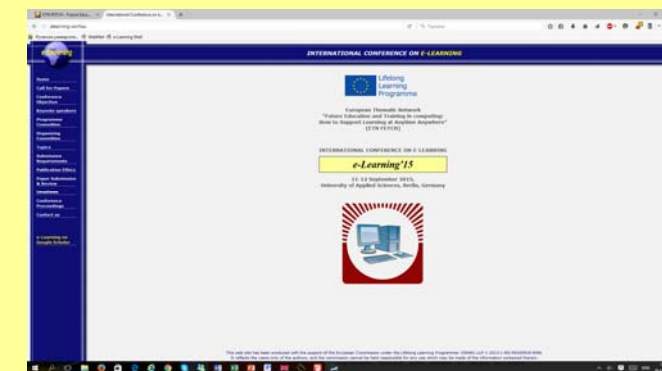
INTERNATIONAL CONFERENCE ON E-LEARNING

Home
Call for Papers
Conference Objectives
Keynote speakers
Programme Committee
Organizing Committee
Topics
Submission Requirements
Publication Ethics
Paper Submission & Review
Important
Conference Proceedings
Contact us

e-Learning on Google Scholar

Lifelong Learning Programme

European Thematic Network
"Future Education and Training in Computing: How to Support Learning at Anytime Anywhere"
(FETCH)

INTERNATIONAL CONFERENCE ON E-LEARNING

e-Learning'15

11-12 September 2015,
University of Applied Sciences, Berlin, Germany

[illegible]